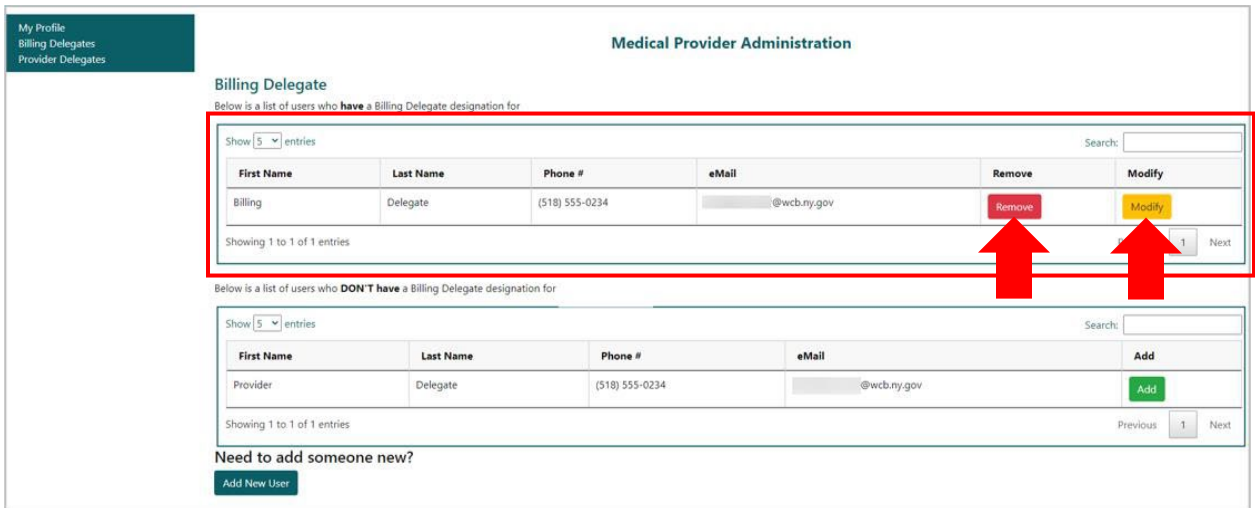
My Profile
Billing Delegates
Provider Delegates

Medical Provider Administration

Billing Delegate

Below is a list of users who **have** a Billing Delegate designation for

Show 5 entries

Search:

| First Name | Last Name | Phone # | eMail | Remove | Modify |
|---|---|---|---|---|---|
| Billing | Delegate | (518) 555-0234 | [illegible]@wcb.ny.gov | Remove | Modify |

Showing 1 to 1 of 1 entries

1 Next

Below is a list of users who **DON'T have** a Billing Delegate designation for

Show 5 entries

Search:

| First Name | Last Name | Phone # | eMail | Add |
|---|---|---|---|---|
| Provider | Delegate | (518) 555-0234 | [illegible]@wcb.ny.gov | Add |

Showing 1 to 1 of 1 entries

Previous 1 Next

Need to add someone new?

Add New User